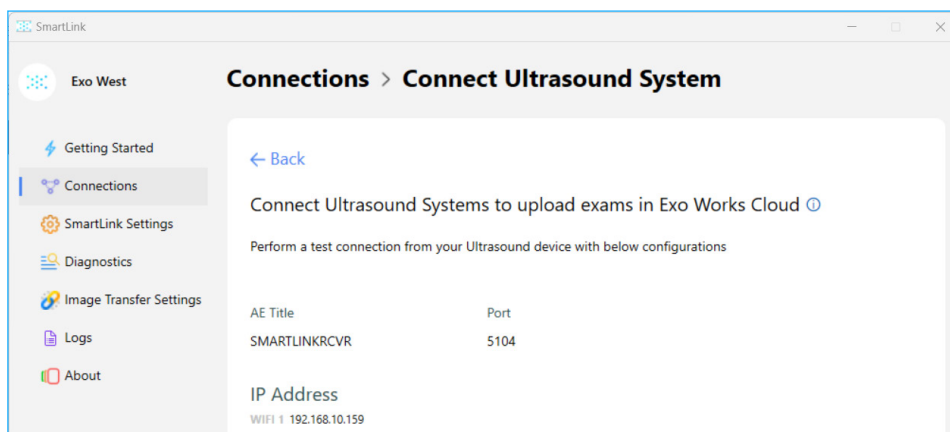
SmartLink

Exo West

Getting Started

Connections

SmartLink Settings

Diagnostics

Image Transfer Settings

Logs

About

Connections > Connect Ultrasound System

← Back

Connect Ultrasound Systems to upload exams in Exo Works Cloud ⓘ

Perform a test connection from your Ultrasound device with below configurations

| AE Title | Port |
|---|---|
| SMARTLINKRCVR | 5104 |

IP Address

WIFI 1 192.168.10.159